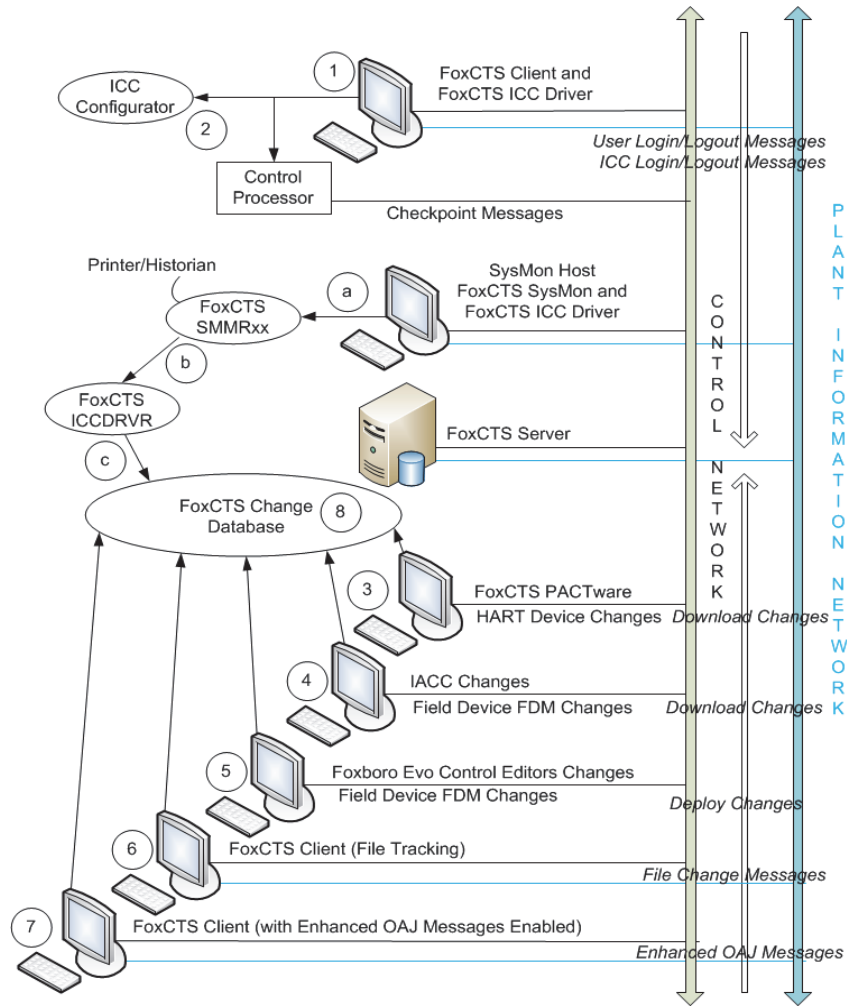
1
ICC Configurator
2
FoxCTS Client and FoxCTS ICC Driver
User Login/Logout Messages
ICC Login/Logout Messages
Control Processor
Checkpoint Messages
Printer/Historian
FoxCTS SMMRxx
a
SysMon Host FoxCTS SysMon and FoxCTS ICC Driver
b
FoxCTS ICCDRVR
c
FoxCTS Server
FoxCTS Change Database
8
3
FoxCTS PACTware
HART Device Changes
Download Changes
4
IACC Changes
Field Device FDM Changes
Download Changes
5
Foxboro Evo Control Editors Changes
Field Device FDM Changes
Deploy Changes
6
FoxCTS Client (File Tracking)
File Change Messages
7
FoxCTS Client (with Enhanced OAJ Messages Enabled)
Enhanced OAJ Messages
CONTROL NETWORK
PLANT INFORMATION NETWORK